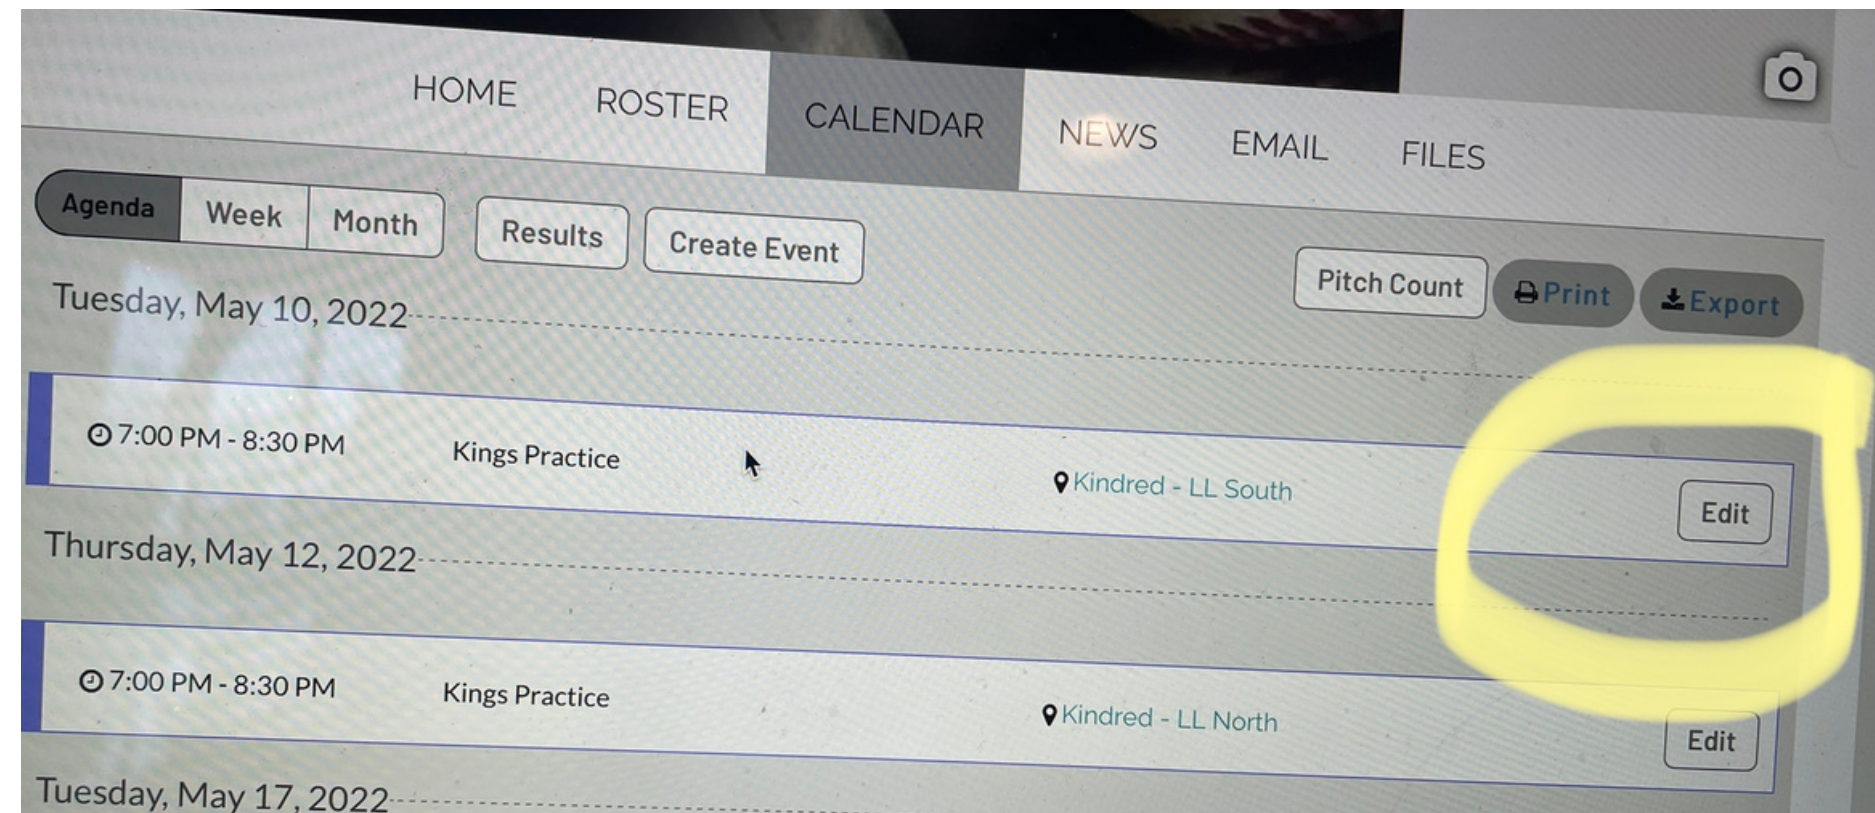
HOME ROSTER CALENDAR NEWS EMAIL FILES

Agenda Week Month Results Create Event Pitch Count Print Export

Tuesday, May 10, 2022

7:00 PM - 8:30 PM Kings Practice Kindred - LL South Edit

Thursday, May 12, 2022

7:00 PM - 8:30 PM Kings Practice Kindred - LL North Edit

Tuesday, May 17, 2022